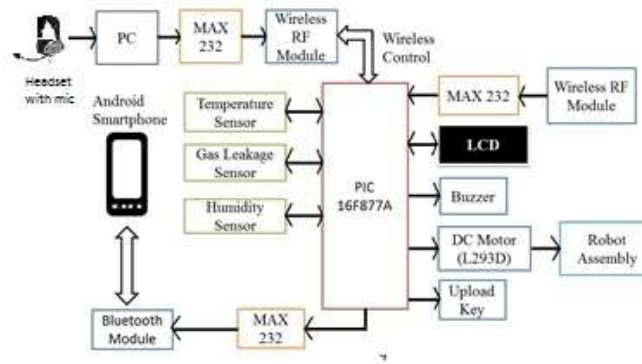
Headset with mic

PC

MAX 232

Wireless RF Module

Wireless Control

Android Smartphone

Temperature Sensor

Gas Leakage Sensor

Humidity Sensor

PIC 16F877A

MAX 232

Wireless RF Module

LCD

Buzzer

DC Motor (L293D)

Robot Assembly

Upload Key

Bluetooth Module

MAX 232